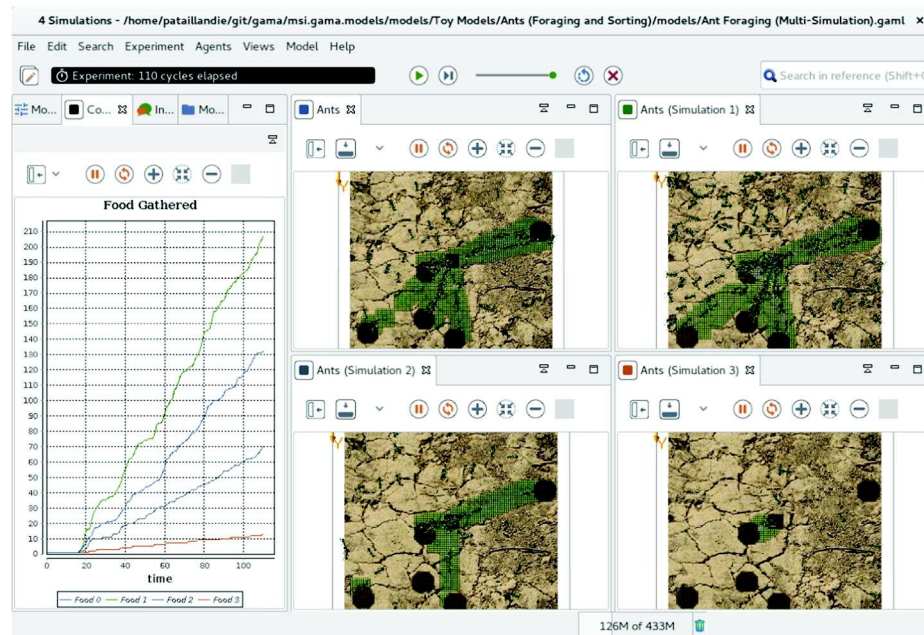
4 Simulations - /home/pataillandie/git/gama/msi.gama.models/models/Toy Models/Ants (Foraging and Sorting)/models/Ant Foraging (Multi-Simulation).gaml ×

File Edit Search Experiment Agents Views Model Help

Experiment: 110 cycles elapsed

Search in reference (Shift+

Mo... Co... In... Mo...

Food Gathered

210
200
190
180
170
160
150
140
130
120
110
100
90
80
70
60
50
40
30
20
10
0

0 20 40 60 80 100

time

Food 0 Food 1 Food 2 Food 3

Ants

Ants (Simulation 1)

Ants (Simulation 2)

Ants (Simulation 3)

126M of 433M